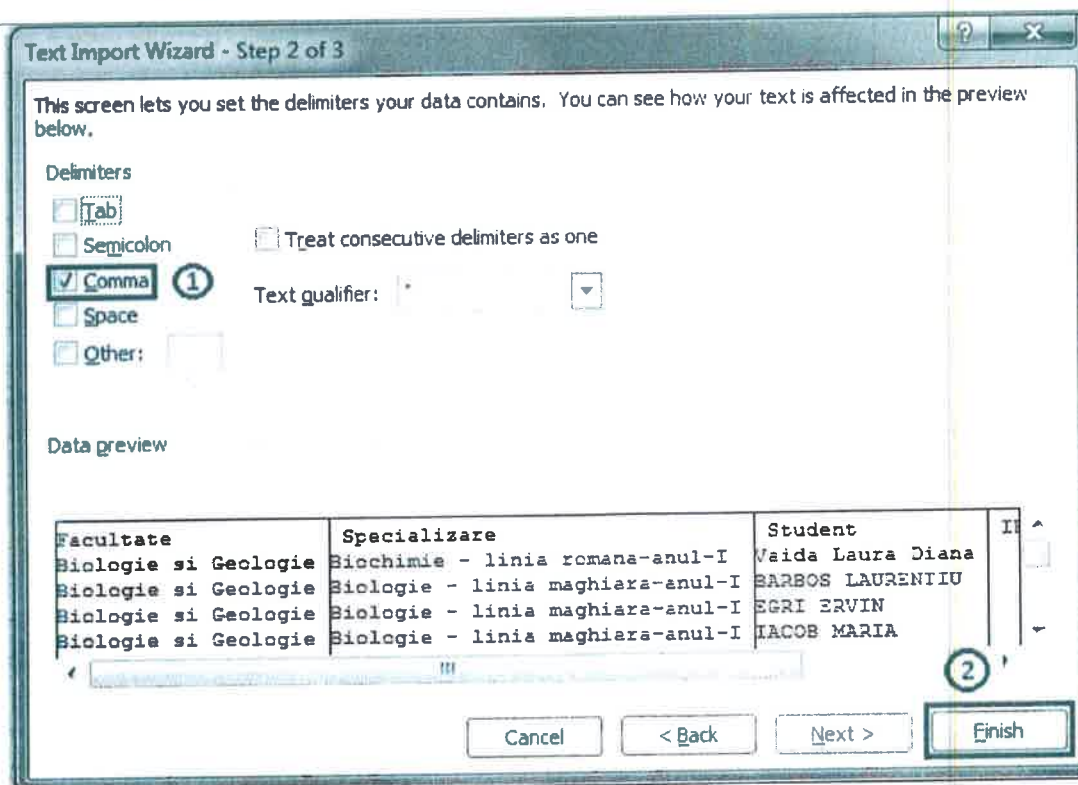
Text Import Wizard - Step 2 of 3

?

This screen lets you set the delimiters your data contains. You can see how your text is affected in the preview below.

Delimiters

Tab

Semicolon

Comma ①

Space

Other:

Treat consecutive delimiters as one

Text qualifier: "

Data preview

| Facultate | Specializare | Student | I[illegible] |
|---|---|---|---|
| Biologie si Geologie | Biochimie - linia romana-anul-I | Vaida Laura Diana | |
| Biologie si Geologie | Biologie - linia maghiara-anul-I | BARBOS LAURENTIU | |
| Biologie si Geologie | Biologie - linia maghiara-anul-I | EGRI ERVIN | |
| Biologie si Geologie | Biologie - linia maghiara-anul-I | IACOB MARIA | |

②

Cancel

< Back

Next >

Finish